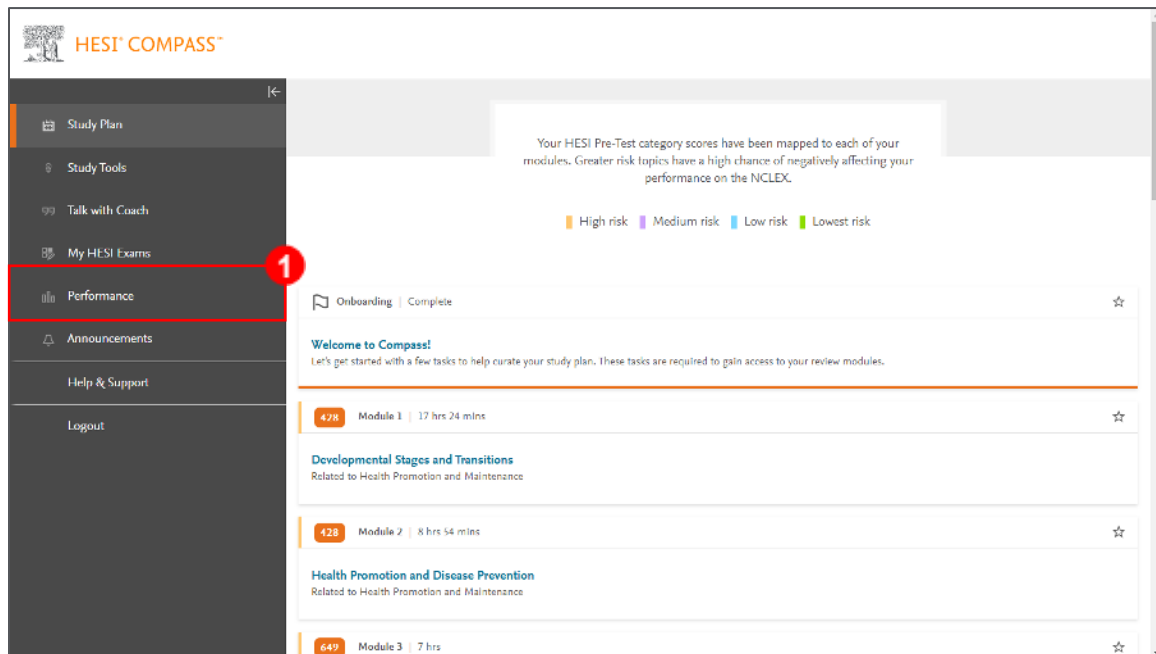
HESI® COMPASS™

Study Plan
Study Tools
Talk with Coach
My HESI Exams
Performance
Announcements
Help & Support
Logout

1

Your HESI Pre-Test category scores have been mapped to each of your modules. Greater risk topics have a high chance of negatively affecting your performance on the NCLEX.

High risk | Medium risk | Low risk | Lowest risk

Onboarding | Complete

Welcome to Compass!
Let's get started with a few tasks to help curate your study plan. These tasks are required to gain access to your review modules.

428 Module 1 | 17 hrs 24 mins

Developmental Stages and Transitions
Related to Health Promotion and Maintenance

428 Module 2 | 8 hrs 54 mins

Health Promotion and Disease Prevention
Related to Health Promotion and Maintenance

649 Module 3 | 7 hrs